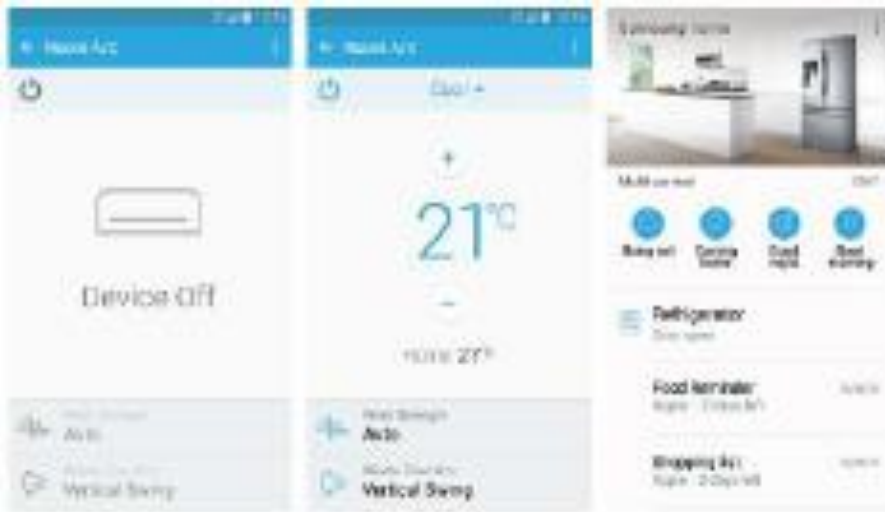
← Room A/C

Device Off

Wind Strength
Auto

Wind Direction
Vertical Swing

← Room A/C

Cool ▾

+

21°C

−

Room 27°

Wind Strength
Auto

Wind Direction
Vertical Swing

Samsung home

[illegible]

Refrigerator

Food Reminder

Shopping list